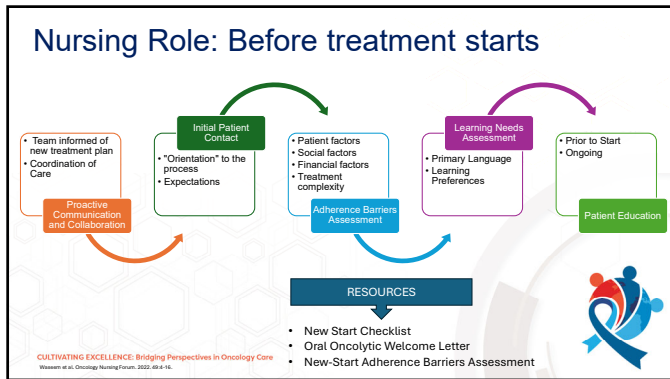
Nursing Role: Before treatment starts

• Team informed of new treatment plan
• Coordination of Care

Proactive Communication and Collaboration

Initial Patient Contact

• "Orientation" to the process
• Expectations

• Patient factors
• Social factors
• Financial factors
• Treatment complexity

Adherence Barriers Assessment

Learning Needs Assessment

• Primary Language
• Learning Preferences

• Prior to Start
• Ongoing

Patient Education

RESOURCES

• New Start Checklist
• Oral Oncolytic Welcome Letter
• New-Start Adherence Barriers Assessment

CULTIVATING EXCELLENCE: Bridging Perspectives in Oncology Care
Waseem et al. Oncology Nursing Forum. 2022. 49:4-16.